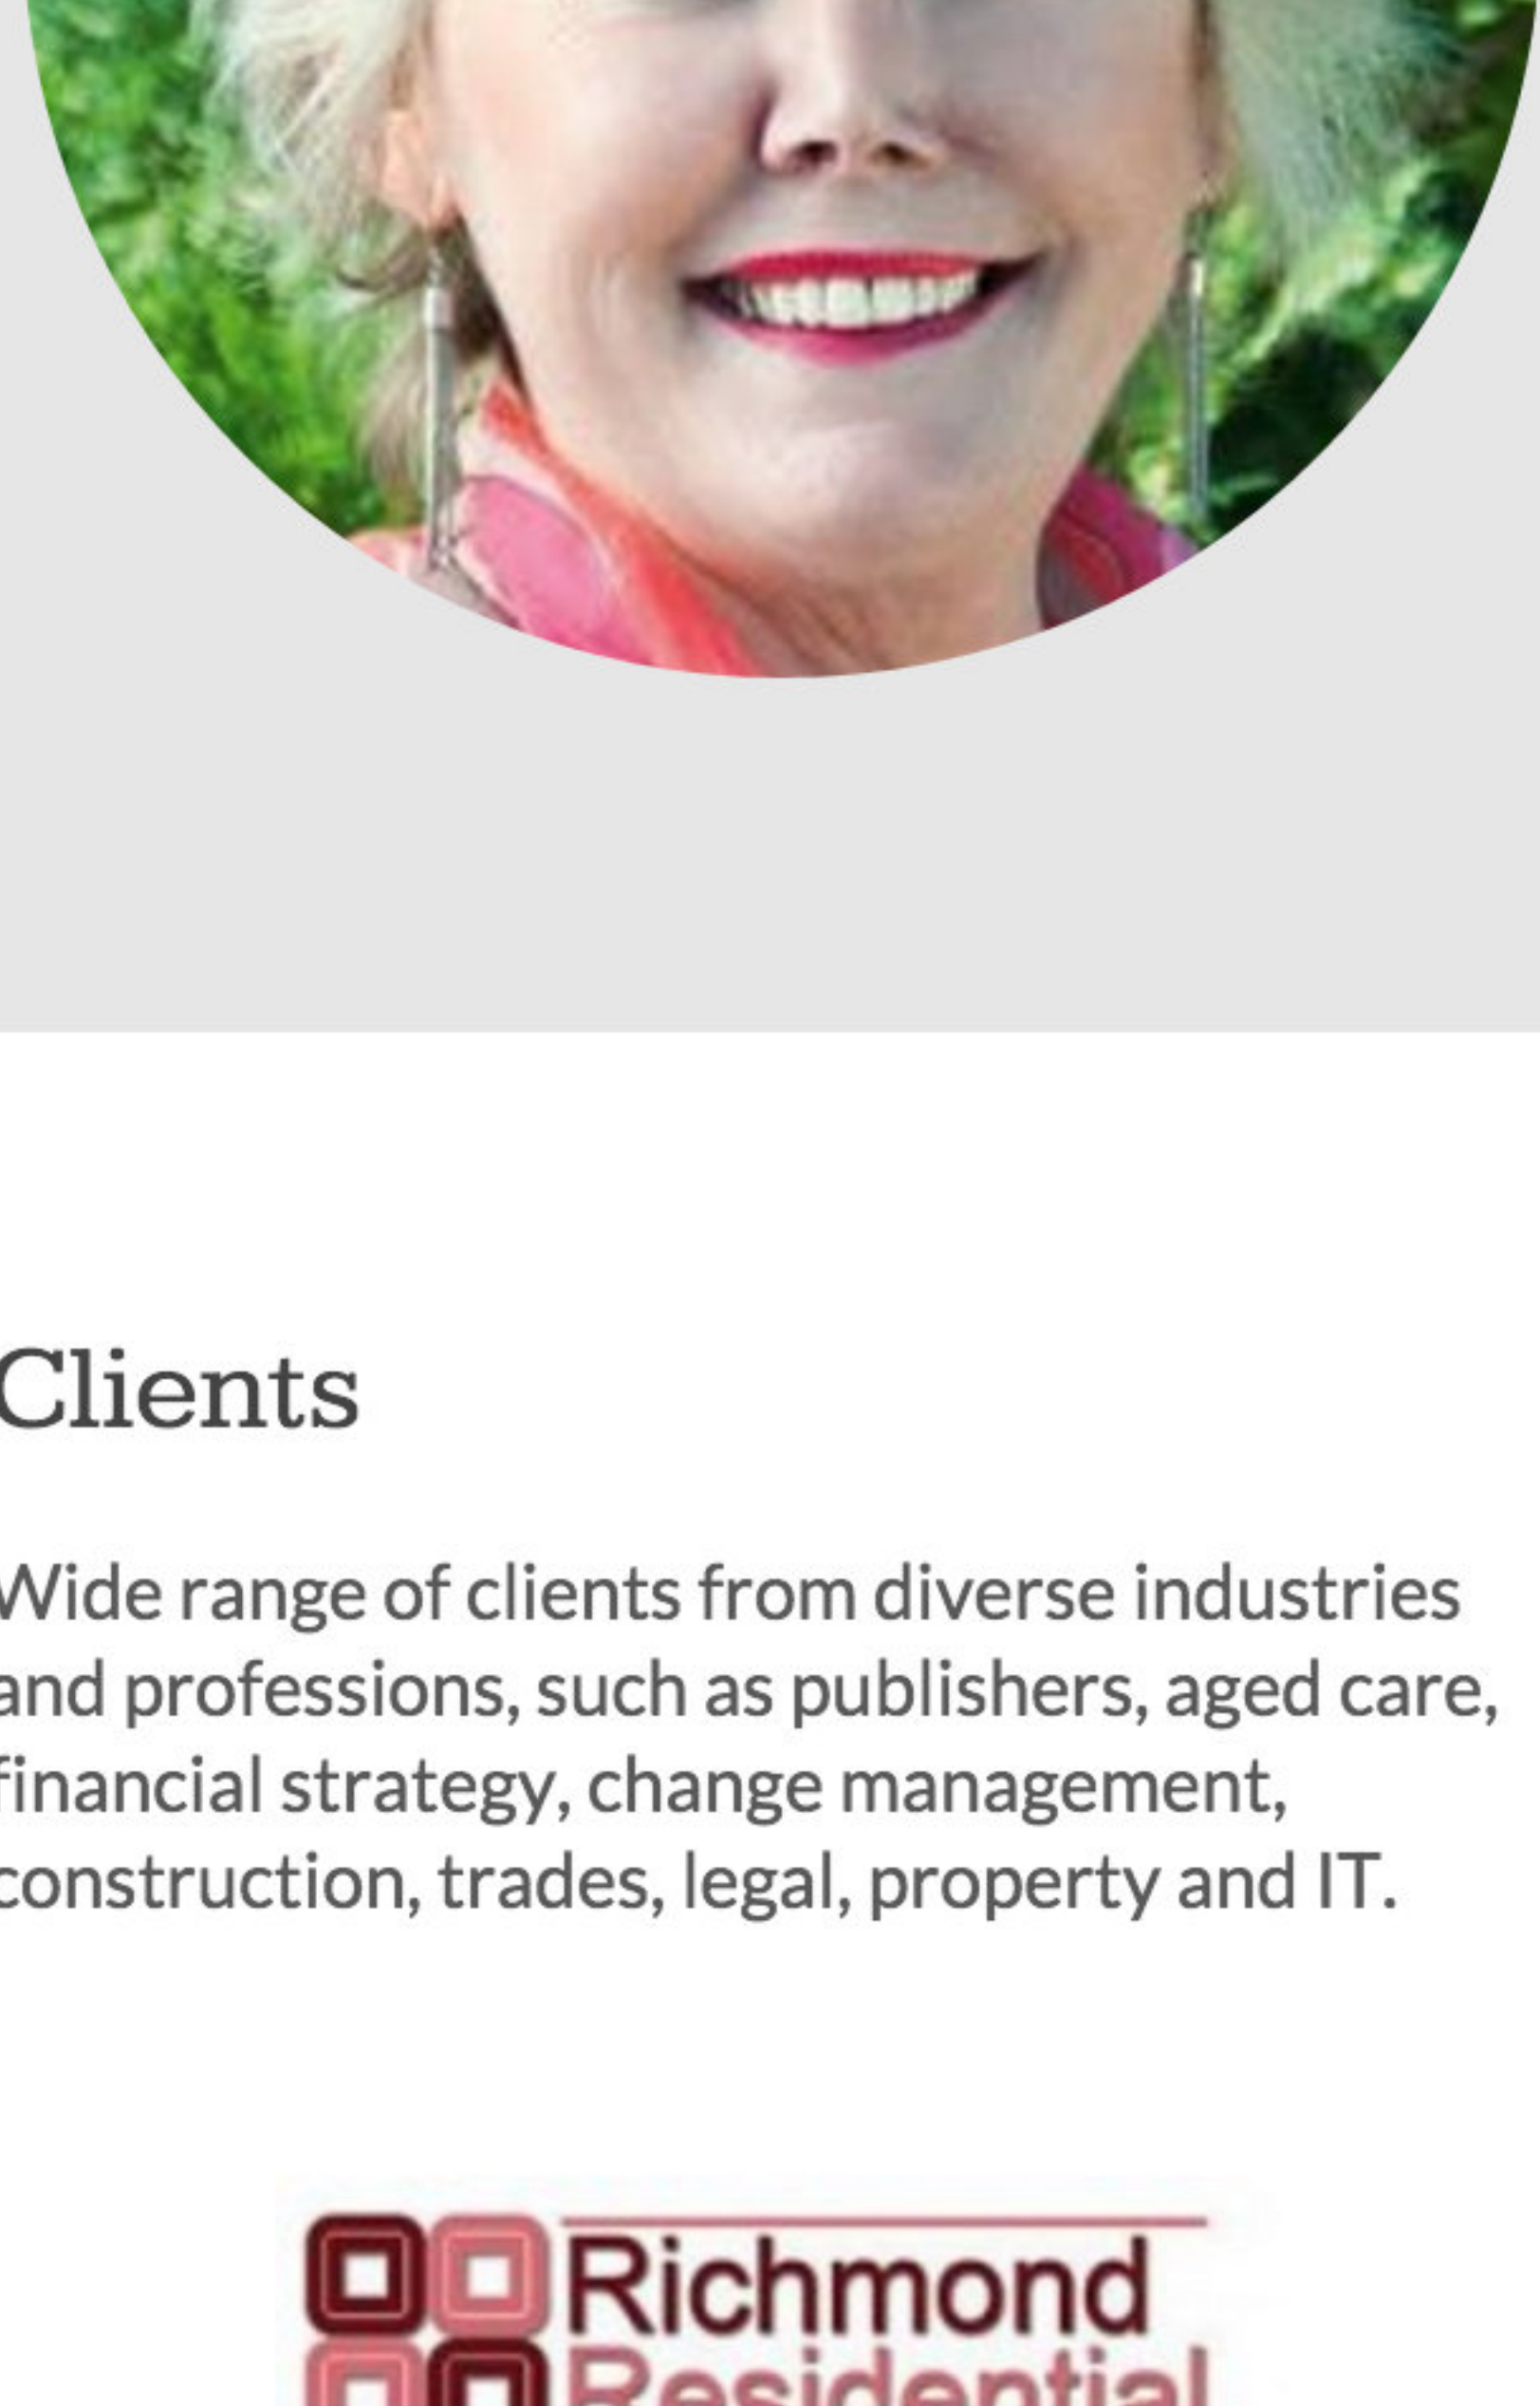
Clients

Wide range of clients from diverse industries and professions, such as publishers, aged care, financial strategy, change management, construction, trades, legal, property and IT.

Richmond
Residential